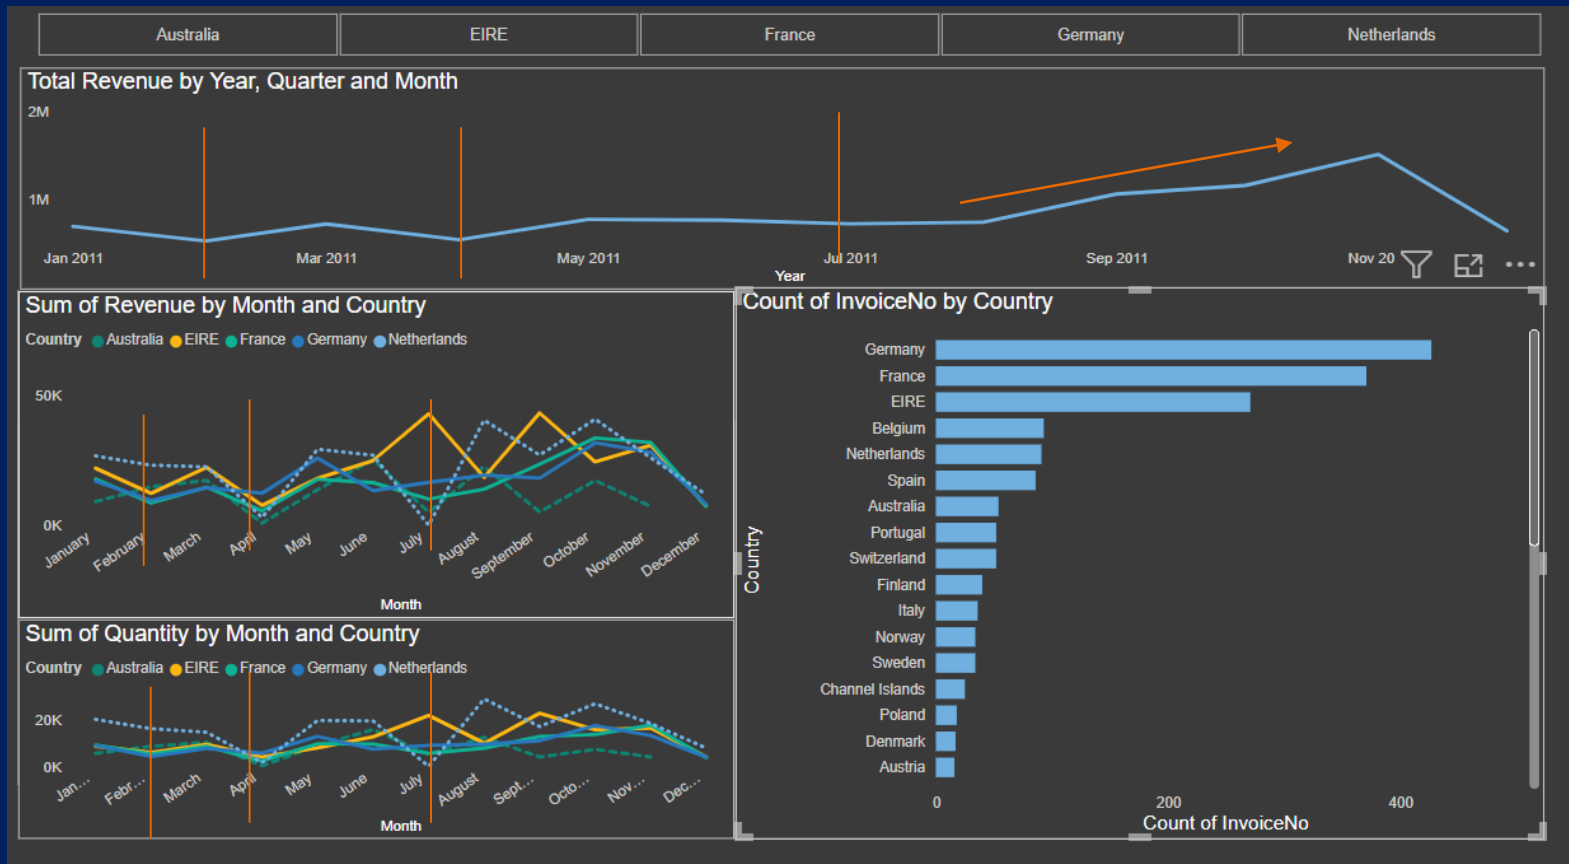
Australia
EIRE
France
Germany
Netherlands

Total Revenue by Year, Quarter and Month
2M
1M
Jan 2011
Mar 2011
May 2011
Jul 2011
Sep 2011
Nov 20
Year

Sum of Revenue by Month and Country
Country Australia EIRE France Germany Netherlands
50K
0K
January
February
March
April
May
June
July
August
September
October
November
December
Month

Sum of Quantity by Month and Country
Country Australia EIRE France Germany Netherlands
20K
0K
Jan...
Febr...
March
April
May
June
July
August
Sept...
Octo...
Nov...
Dec...
Month

Count of InvoiceNo by Country
Germany
France
EIRE
Belgium
Netherlands
Spain
Australia
Portugal
Switzerland
Finland
Italy
Norway
Sweden
Channel Islands
Poland
Denmark
Austria
Country
0
200
400
Count of InvoiceNo